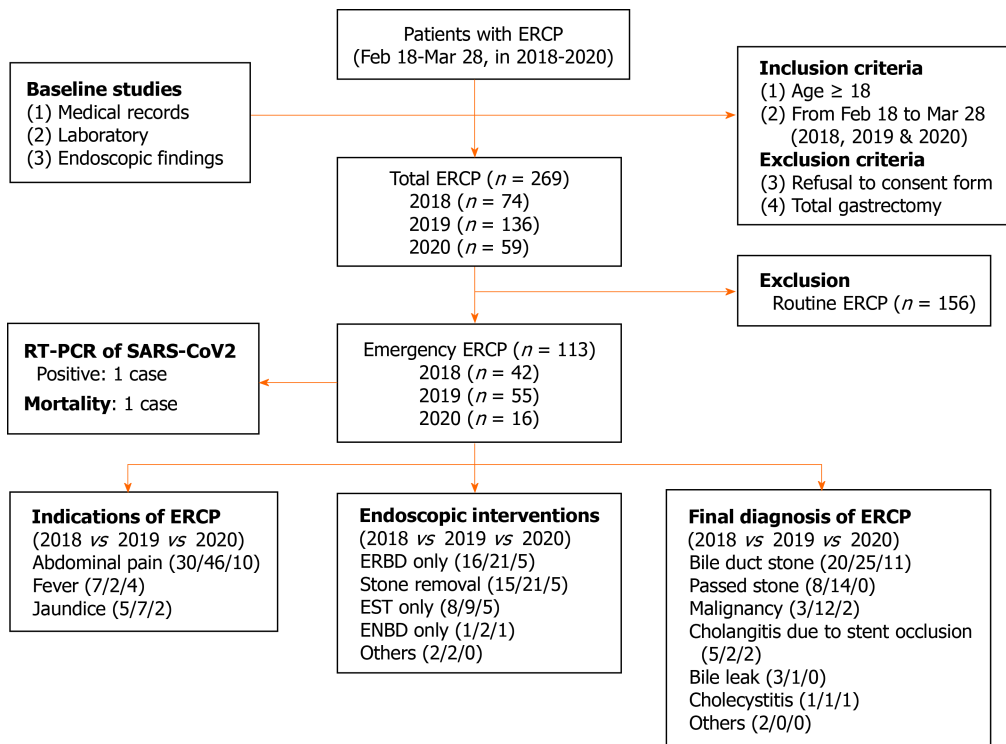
Patients with ERCP
(Feb 18-Mar 28, in 2018-2020)

Baseline studies
(1) Medical records
(2) Laboratory
(3) Endoscopic findings

Inclusion criteria
(1) Age ≥ 18
(2) From Feb 18 to Mar 28
(2018, 2019 & 2020)
Exclusion criteria
(3) Refusal to consent form
(4) Total gastrectomy

Total ERCP ($n$ = 269)
2018 ($n$ = 74)
2019 ($n$ = 136)
2020 ($n$ = 59)

Exclusion
Routine ERCP ($n$ = 156)

RT-PCR of SARS-CoV2
Positive: 1 case
Mortality: 1 case

Emergency ERCP ($n$ = 113)
2018 ($n$ = 42)
2019 ($n$ = 55)
2020 ($n$ = 16)

Indications of ERCP
(2018 $vs$ 2019 $vs$ 2020)
Abdominal pain (30/46/10)
Fever (7/2/4)
Jaundice (5/7/2)

Endoscopic interventions
(2018 $vs$ 2019 $vs$ 2020)
ERBD only (16/21/5)
Stone removal (15/21/5)
EST only (8/9/5)
ENBD only (1/2/1)
Others (2/2/0)

Final diagnosis of ERCP
(2018 $vs$ 2019 $vs$ 2020)
Bile duct stone (20/25/11)
Passed stone (8/14/0)
Malignancy (3/12/2)
Cholangitis due to stent occlusion (5/2/2)
Bile leak (3/1/0)
Cholecystitis (1/1/1)
Others (2/0/0)